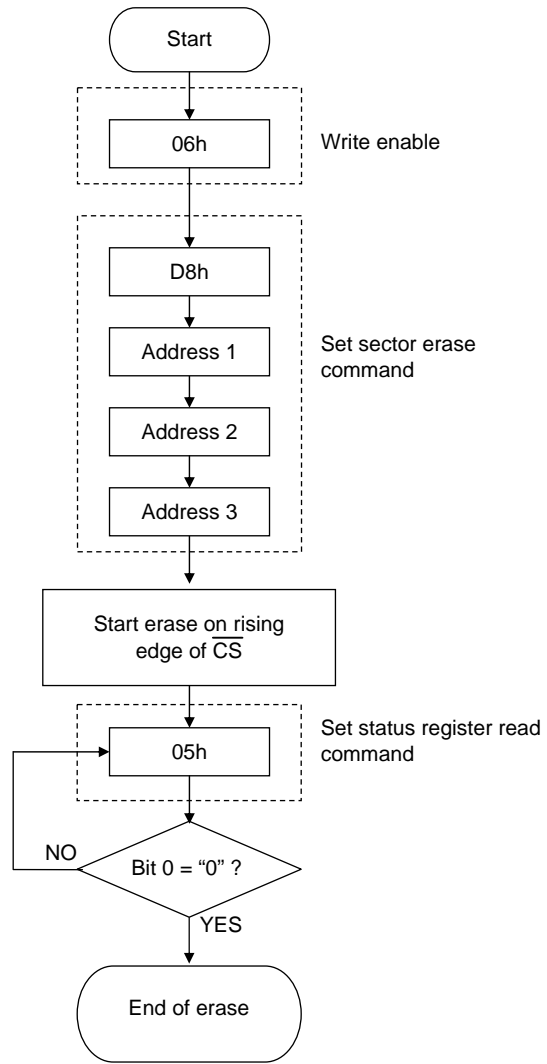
Start

06h

Write enable

D8h

Address 1

Set sector erase command

Address 2

Address 3

Start erase on rising edge of $\overline{CS}$

05h

Set status register read command

NO

Bit 0 = “0” ?

YES

End of erase